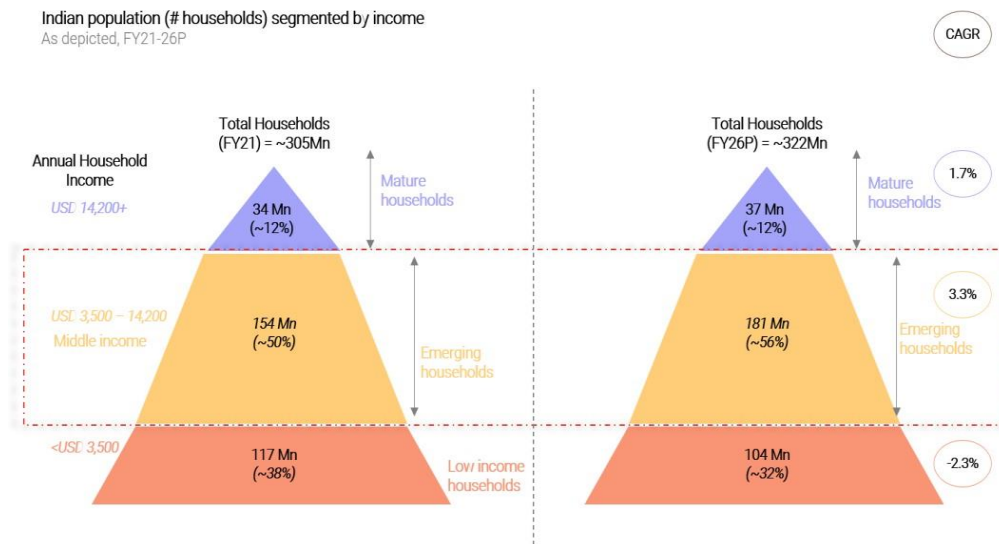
Indian population (# households) segmented by income
As depicted, FY21-26P

CAGR

Annual Household Income

USD 14,200+

USD 3,500 – 14,200
Middle income

<USD 3,500

Total Households (FY21) = ~305Mn

34 Mn (~12%)

154 Mn (~50%)

117 Mn (~38%)

Mature households

Emerging households

Low income households

Total Households (FY26P) = ~322Mn

37 Mn (~12%)

181 Mn (~56%)

104 Mn (~32%)

Mature households

Emerging households

1.7%

3.3%

-2.3%